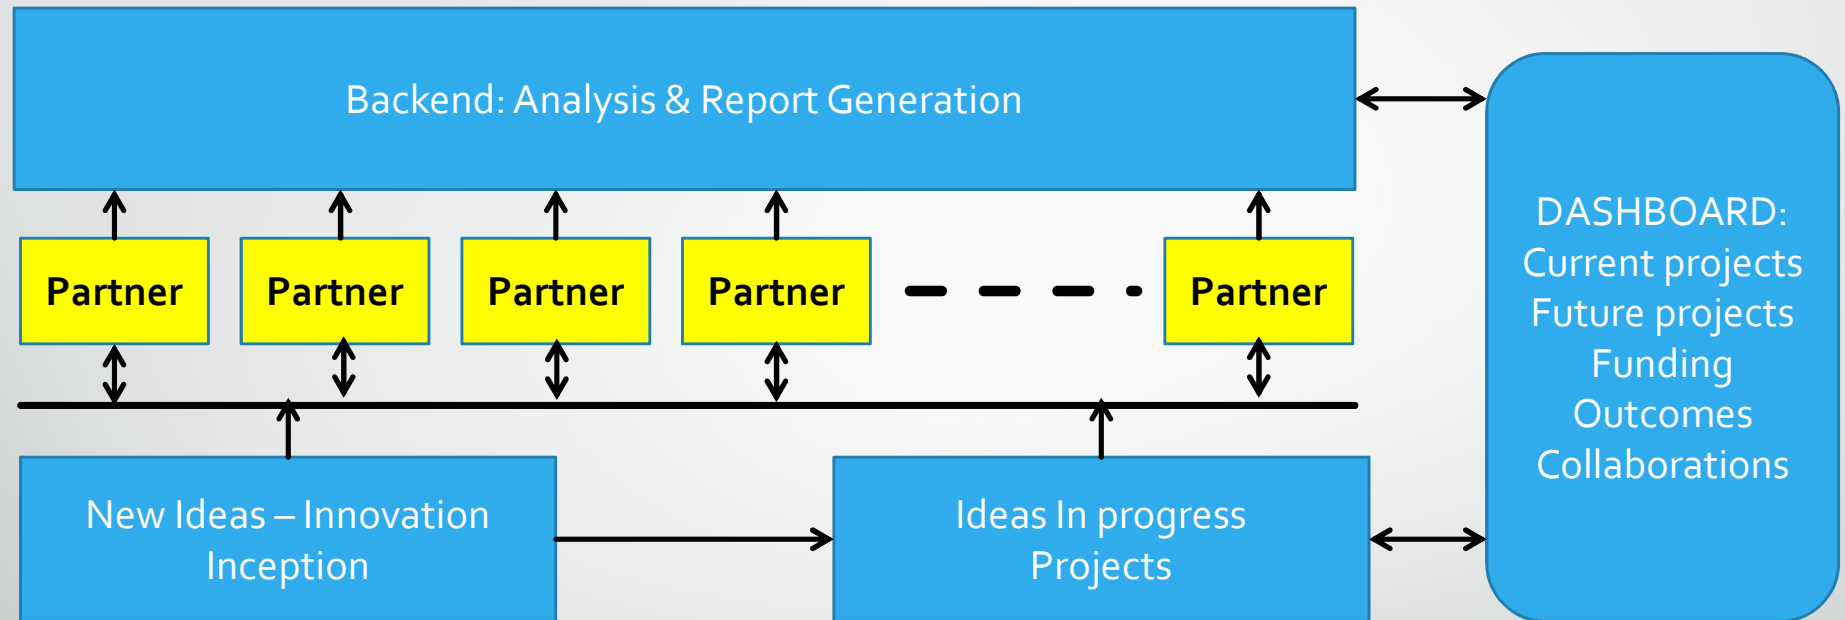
Backend: Analysis & Report Generation

Partner

Partner

Partner

Partner

Partner

DASHBOARD:
Current projects
Future projects
Funding
Outcomes
Collaborations

New Ideas – Innovation Inception

Ideas In progress Projects